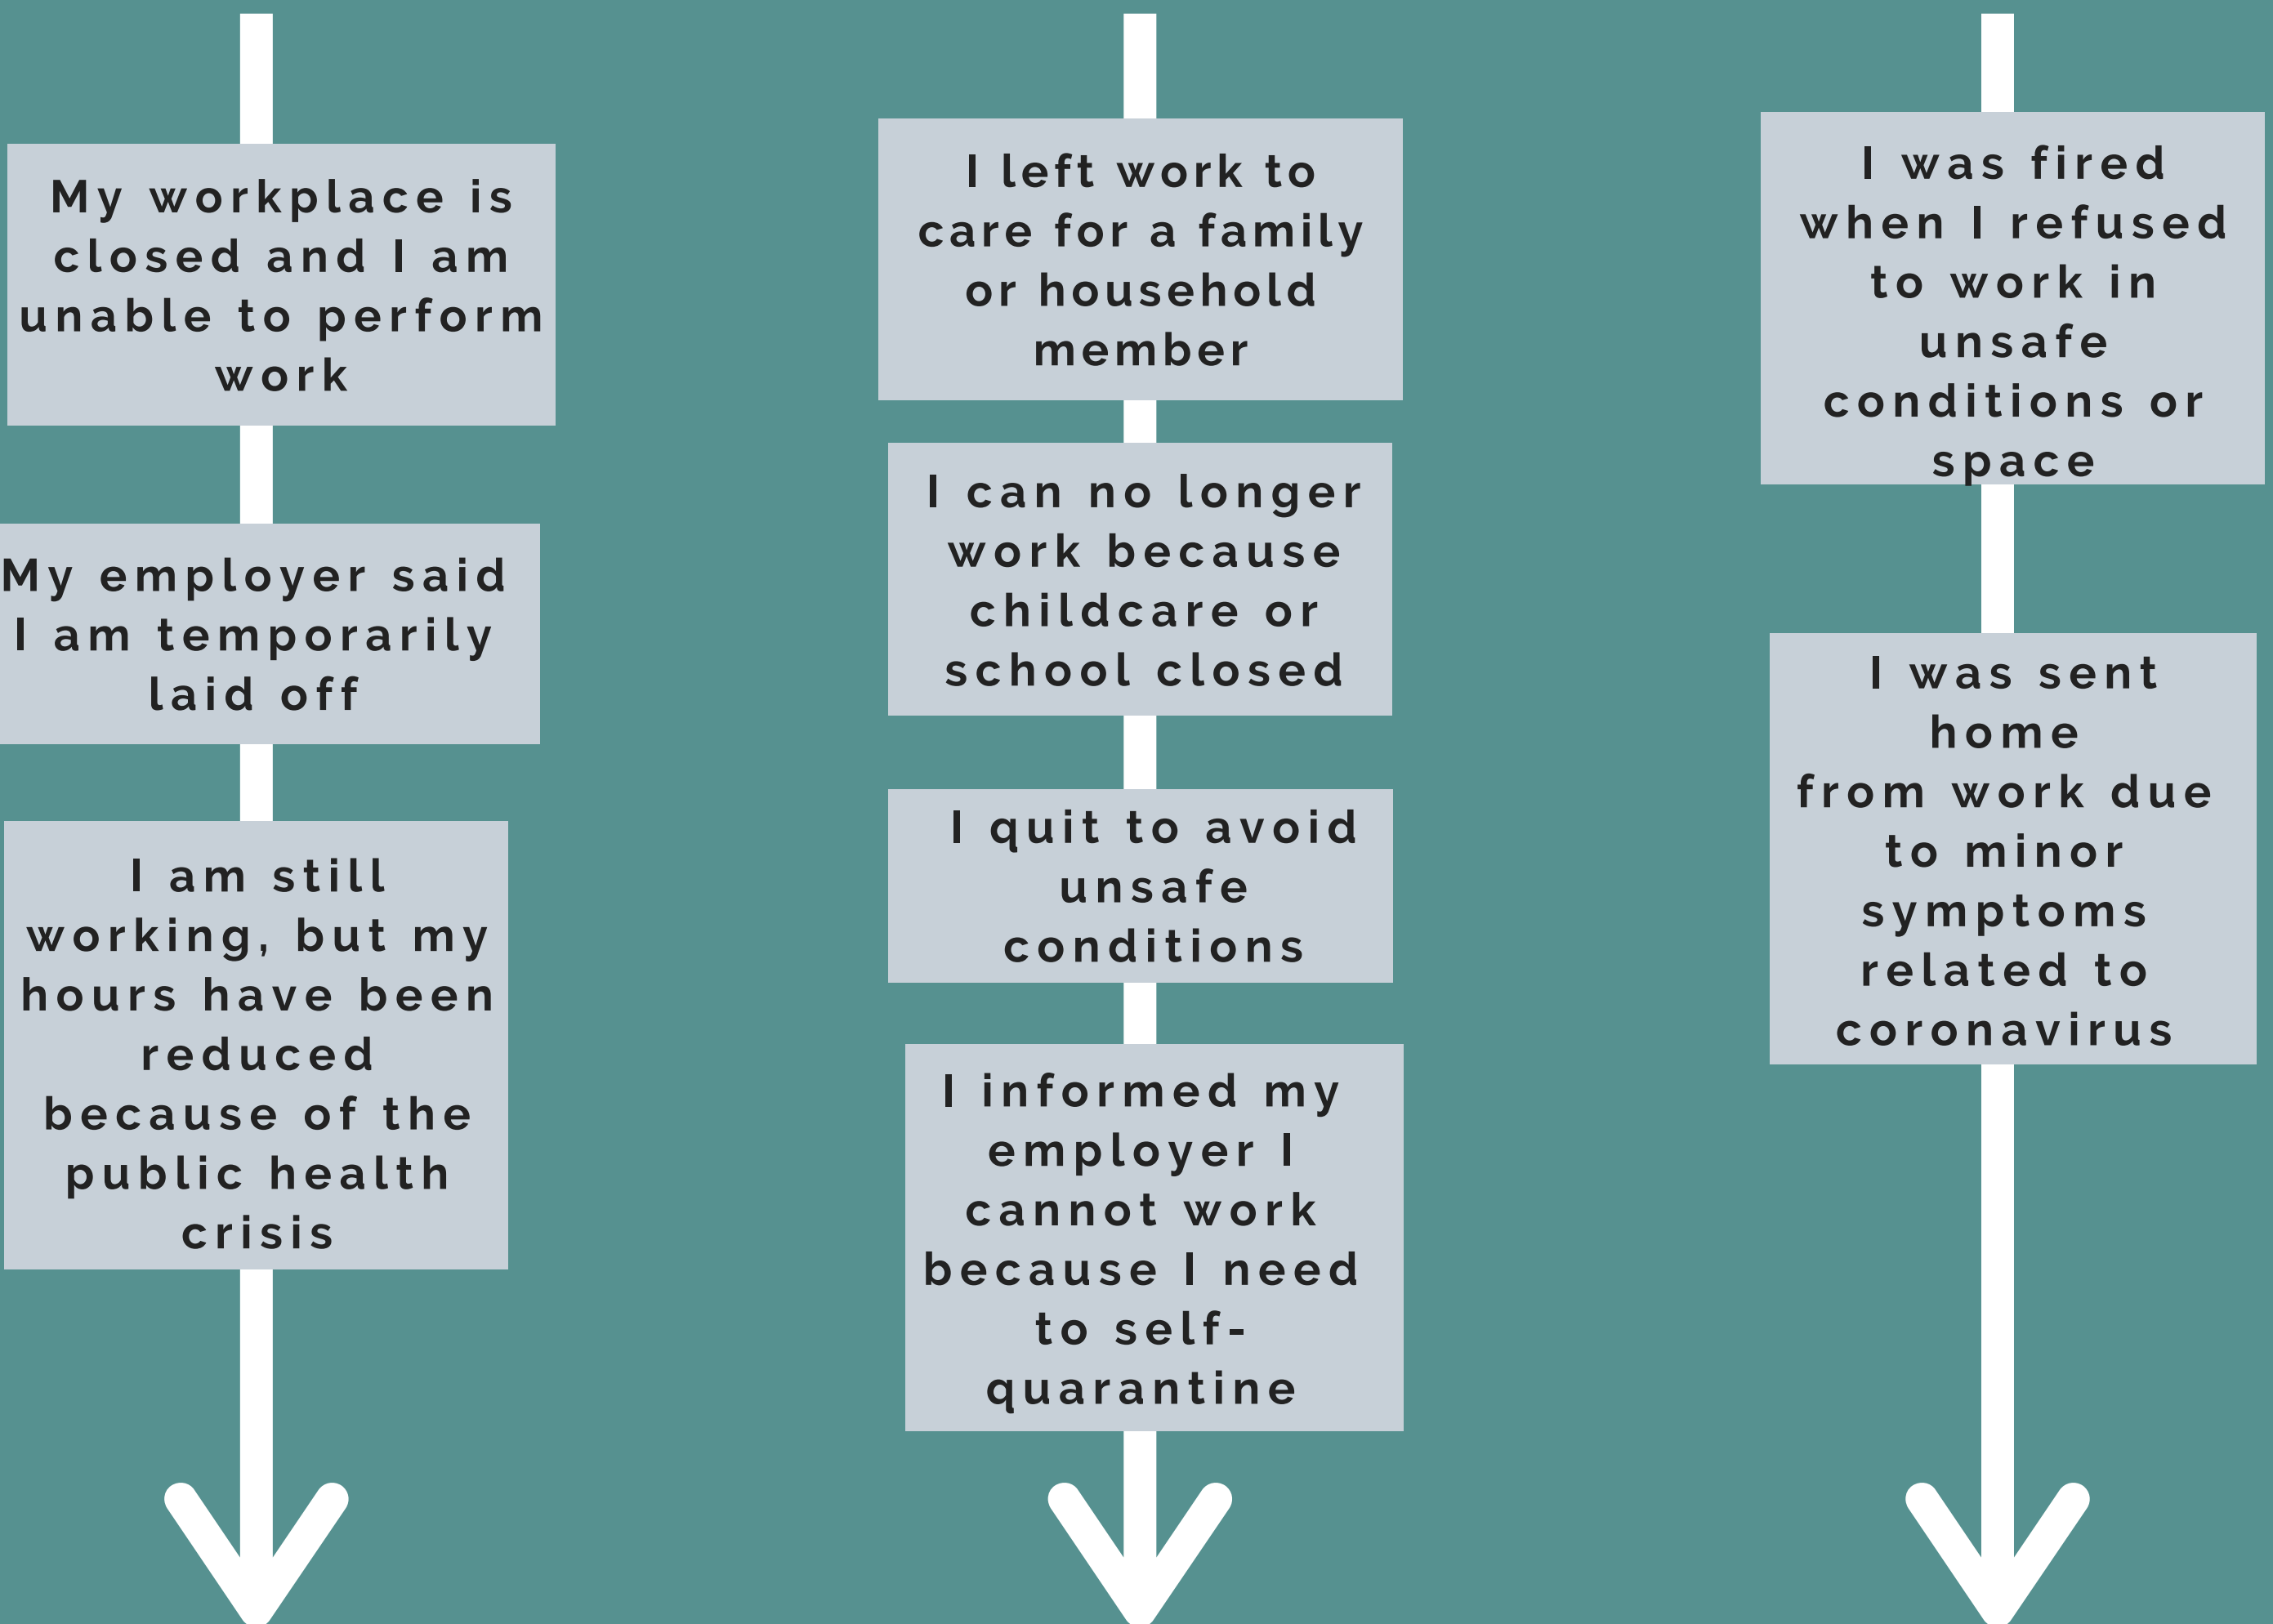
My workplace is closed and I am unable to perform work

My employer said I am temporarily laid off

I am still working, but my hours have been reduced because of the public health crisis

I left work to care for a family or household member

I can no longer work because childcare or school closed

I quit to avoid unsafe conditions

I informed my employer I cannot work because I need to self-quarantine

I was fired when I refused to work in unsafe conditions or space

I was sent home from work due to minor symptoms related to coronavirus